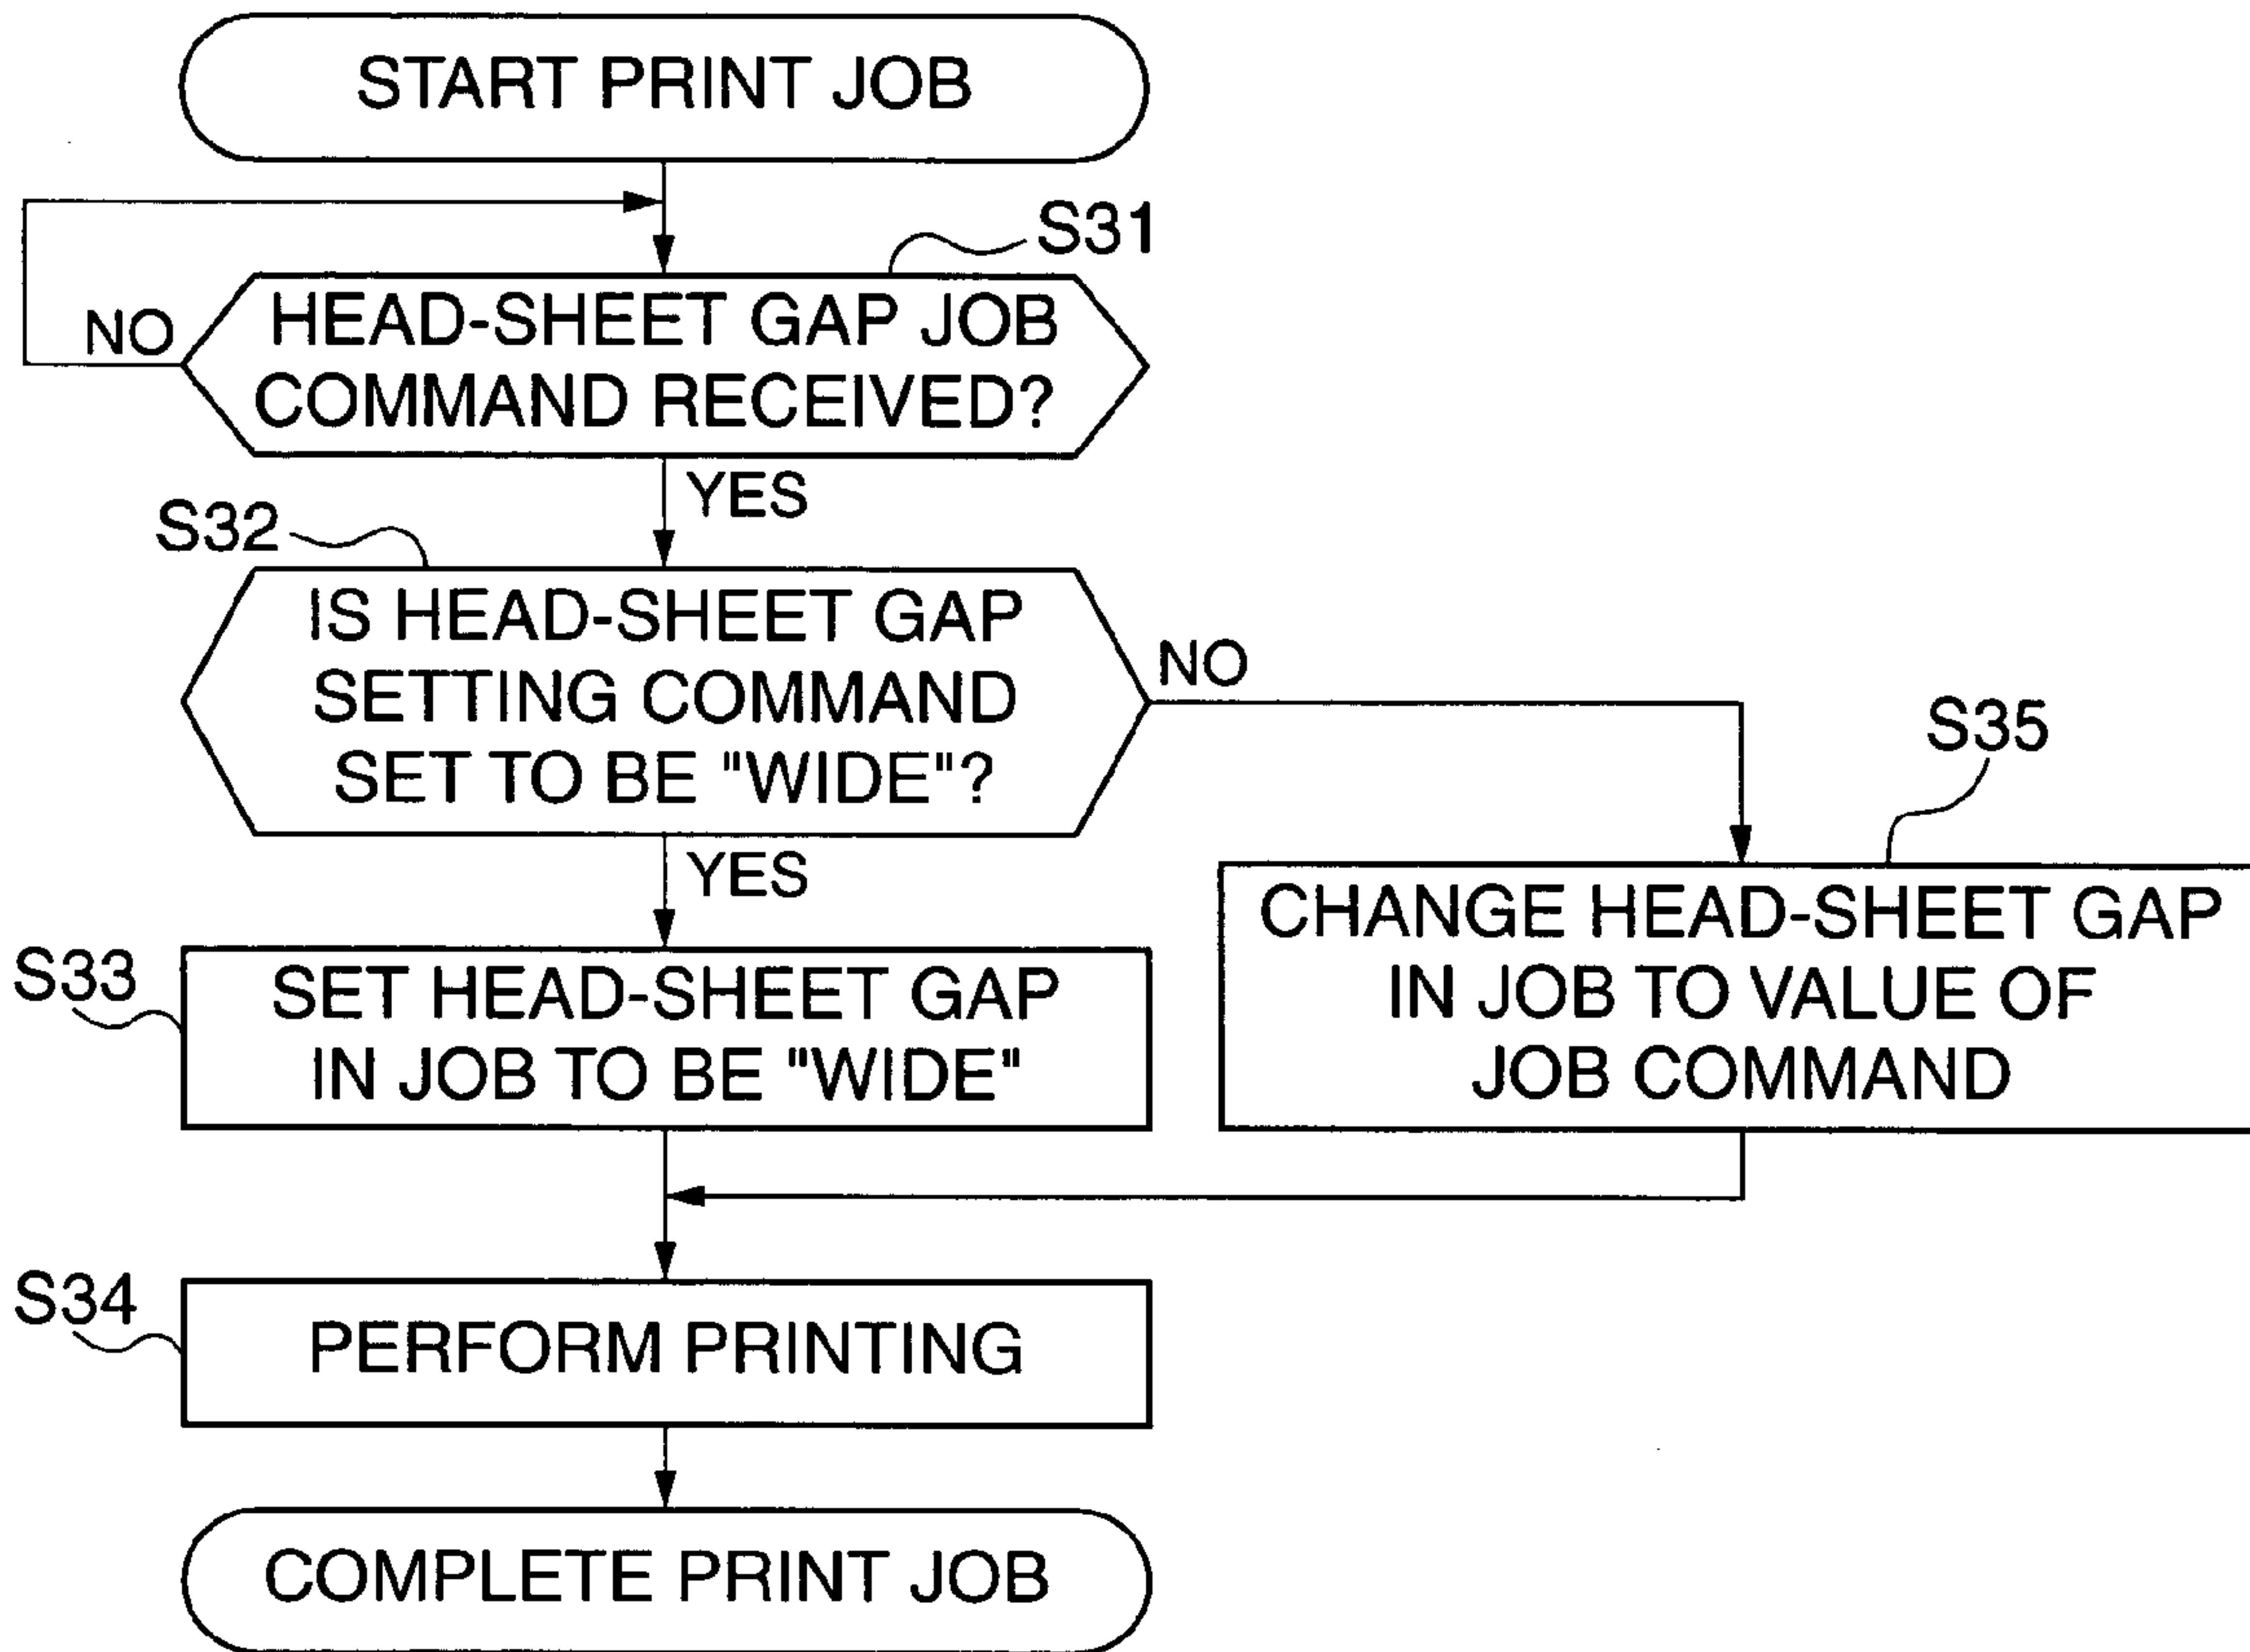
START PRINT JOB

S31

NO

HEAD-SHEET GAP JOB COMMAND RECEIVED?

YES

S32

IS HEAD-SHEET GAP SETTING COMMAND SET TO BE "WIDE"?

NO

S35

YES

S33

SET HEAD-SHEET GAP IN JOB TO BE "WIDE"

CHANGE HEAD-SHEET GAP IN JOB TO VALUE OF JOB COMMAND

S34

PERFORM PRINTING

COMPLETE PRINT JOB